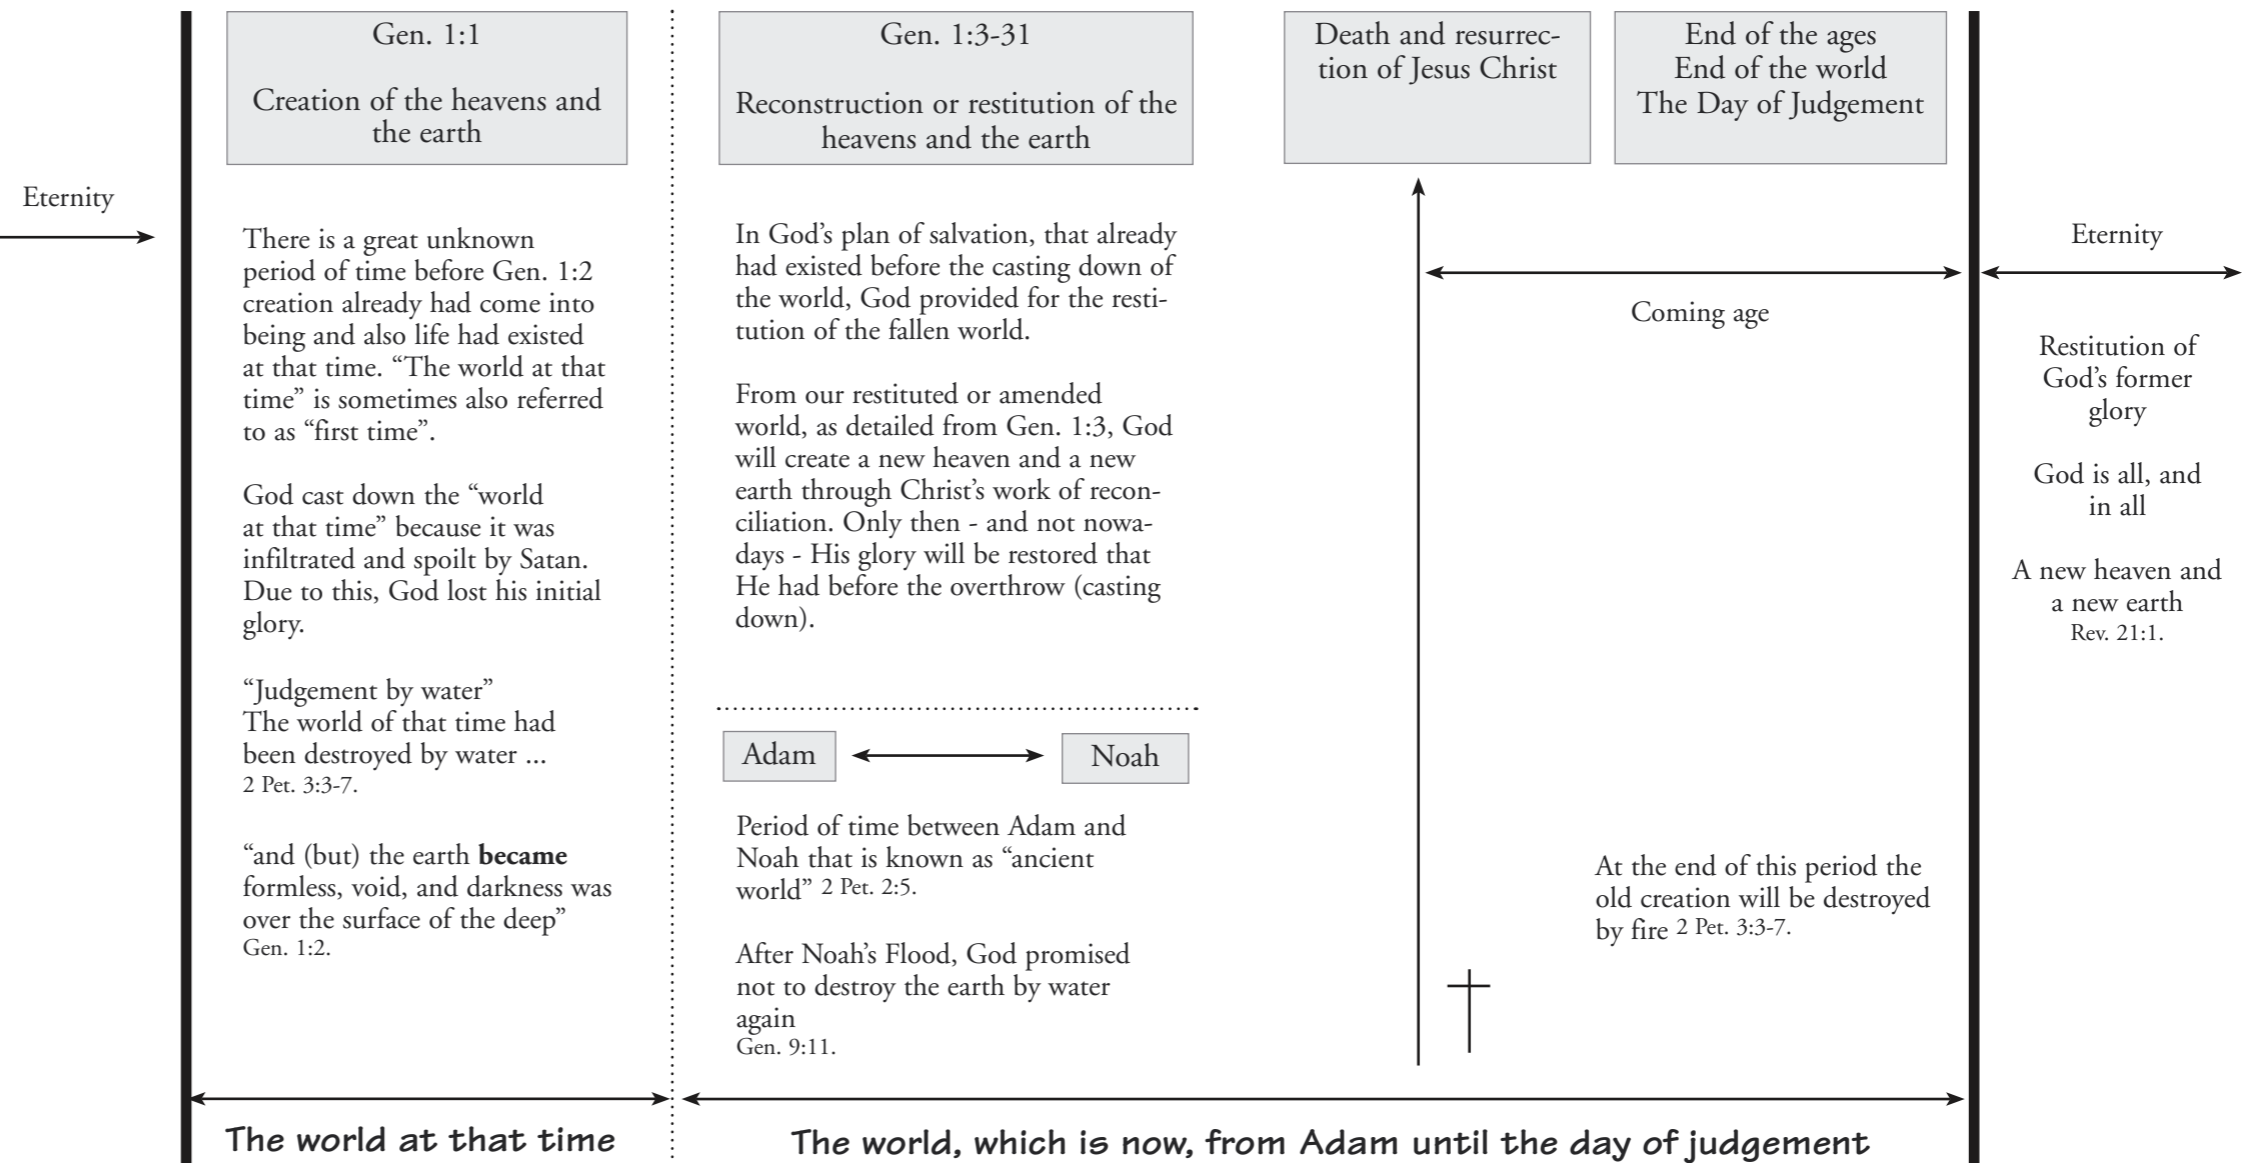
Eternity

Gen. 1:1

Creation of the heavens and the earth

There is a great unknown period of time before Gen. 1:2 creation already had come into being and also life had existed at that time. “The world at that time” is sometimes also referred to as “first time”.

God cast down the “world at that time” because it was infiltrated and spoilt by Satan. Due to this, God lost his initial glory.

“Judgement by water”
The world of that time had been destroyed by water ...
2 Pet. 3:3-7.

“and (but) the earth **became** formless, void, and darkness was over the surface of the deep”
Gen. 1:2.

Gen. 1:3-31

Reconstruction or restitution of the heavens and the earth

In God’s plan of salvation, that already had existed before the casting down of the world, God provided for the restitution of the fallen world.

From our restituted or amended world, as detailed from Gen. 1:3, God will create a new heaven and a new earth through Christ’s work of reconciliation. Only then - and not nowadays - His glory will be restored that He had before the overthrow (casting down).

Adam

Noah

Period of time between Adam and Noah that is known as “ancient world” 2 Pet. 2:5.

After Noah’s Flood, God promised not to destroy the earth by water again
Gen. 9:11.

Death and resurrection of Jesus Christ

End of the ages
End of the world
The Day of Judgement

Coming age

At the end of this period the old creation will be destroyed by fire 2 Pet. 3:3-7.

Eternity

Restitution of God’s former glory

God is all, and in all

A new heaven and a new earth
Rev. 21:1.

The world at that time

The world, which is now, from Adam until the day of judgement